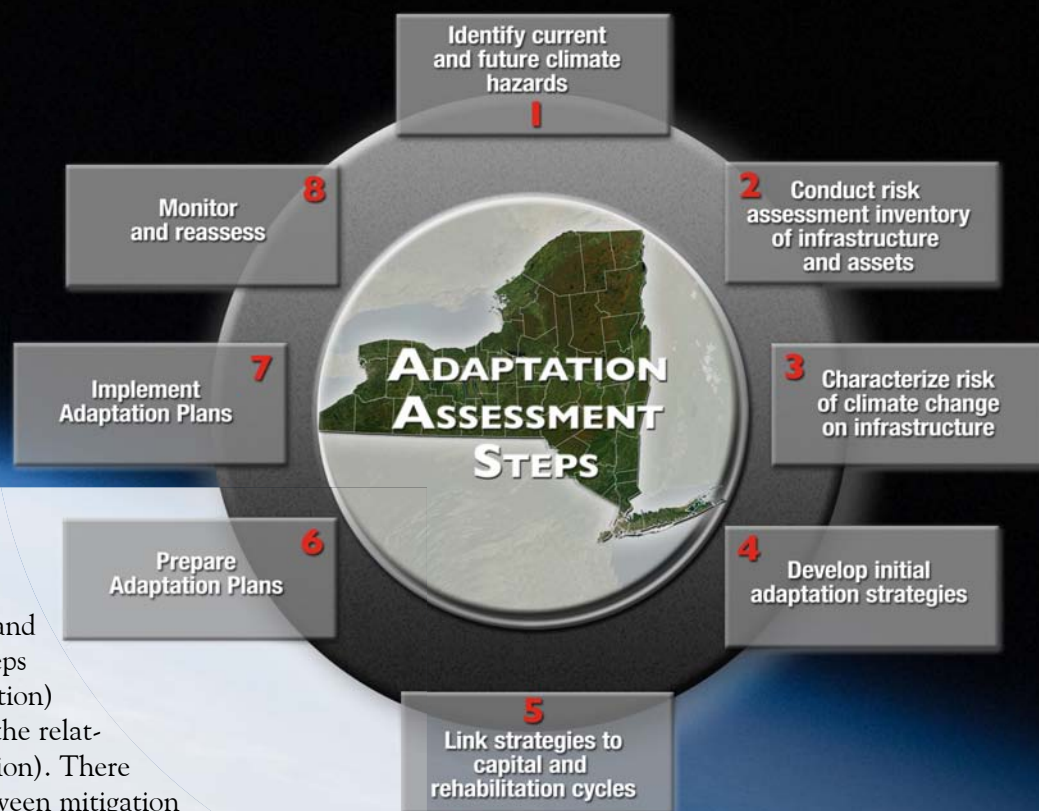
Identify current and future climate hazards
1

2 Conduct risk assessment inventory of infrastructure and assets

3 Characterize risk of climate change on infrastructure

4 Develop initial adaptation strategies

5 Link strategies to capital and rehabilitation cycles

6 Prepare Adaptation Plans

7 Implement Adaptation Plans

8 Monitor and reassess

ADAPTATION ASSESSMENT STEPS

and
eps
tion)
the relat-
ion). There
ween mitigation